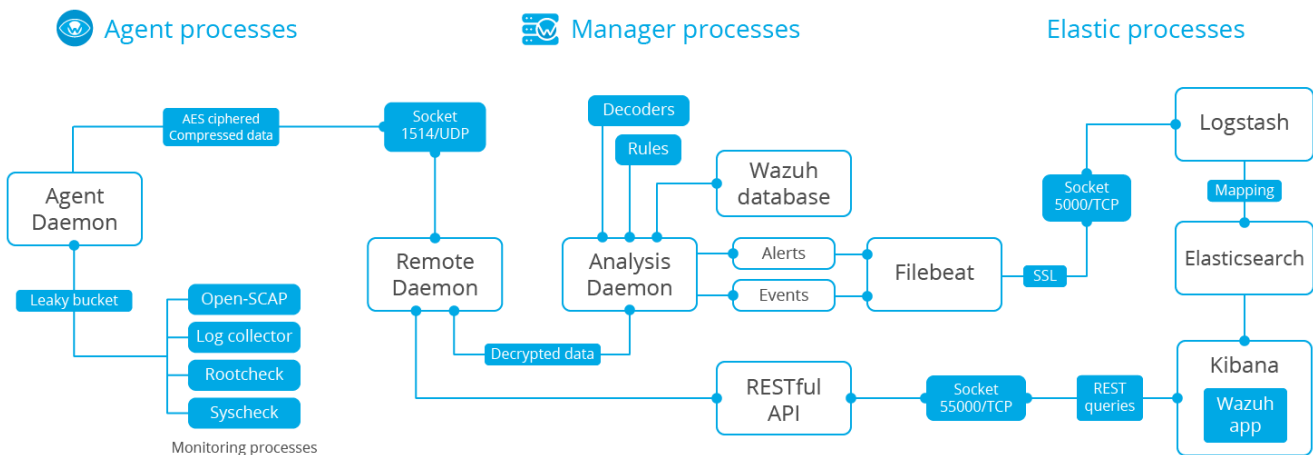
Agent processes

Manager processes

Elastic processes

AES ciphered
Compressed data

Socket
1514/UDP

Decoders

Rules

Wazuh
database

Logstash

Agent
Daemon

Socket
5000/TCP

Mapping

Remote
Daemon

Analysis
Daemon

Alerts

Events

Filebeat

SSL

Elasticsearch

Leaky bucket

Open-SCAP

Log collector

Rootcheck

Syscheck

Monitoring processes

Decrypted data

RESTful
API

Socket
55000/TCP

REST
queries

Kibana

Wazuh
app